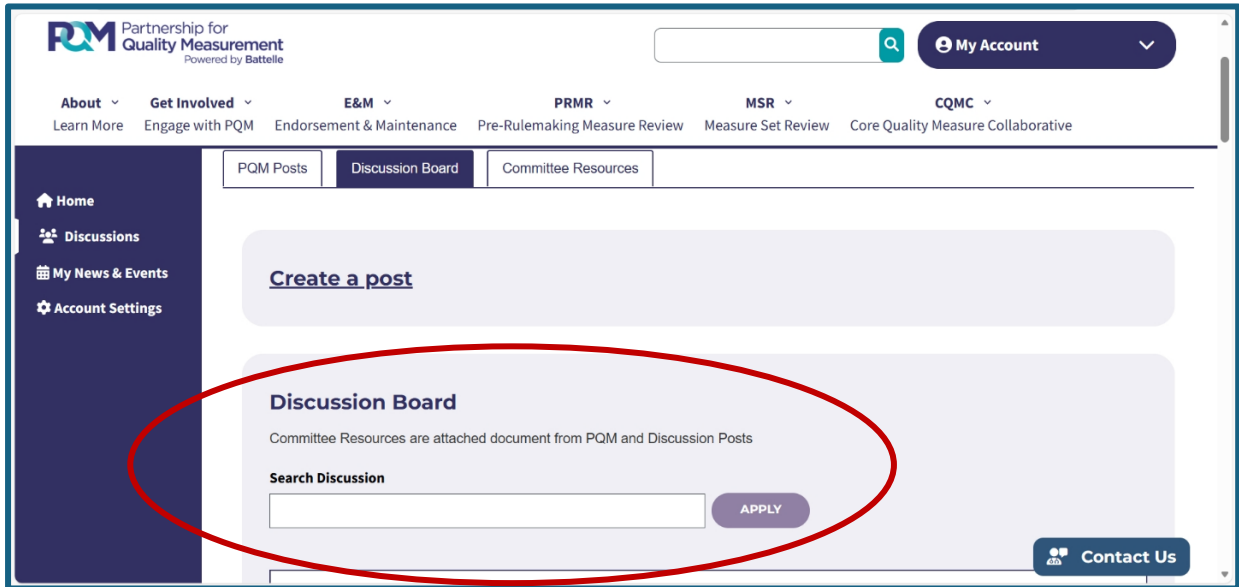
PQM Partnership for Quality Measurement Powered by Battelle

My Account

About
Learn More

Get Involved
Engage with PQM

E&M
Endorsement & Maintenance

PRMR
Pre-Rulemaking Measure Review

MSR
Measure Set Review

CQMC
Core Quality Measure Collaborative

Home
Discussions
My News & Events
Account Settings

PQM Posts | Discussion Board | Committee Resources

Create a post

Discussion Board

Committee Resources are attached document from PQM and Discussion Posts

Search Discussion

APPLY

Contact Us